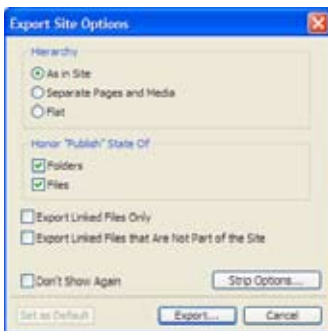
Export Site Options

Hierarchy

As in Site

Separate Pages and Media

Flat

Honor "Publish" State Of

Folders

Files

Export Linked Files Only

Export Linked Files that Are Not Part of the Site

Don't Show Again

Strip Options...

Set as Default

Export...

Cancel